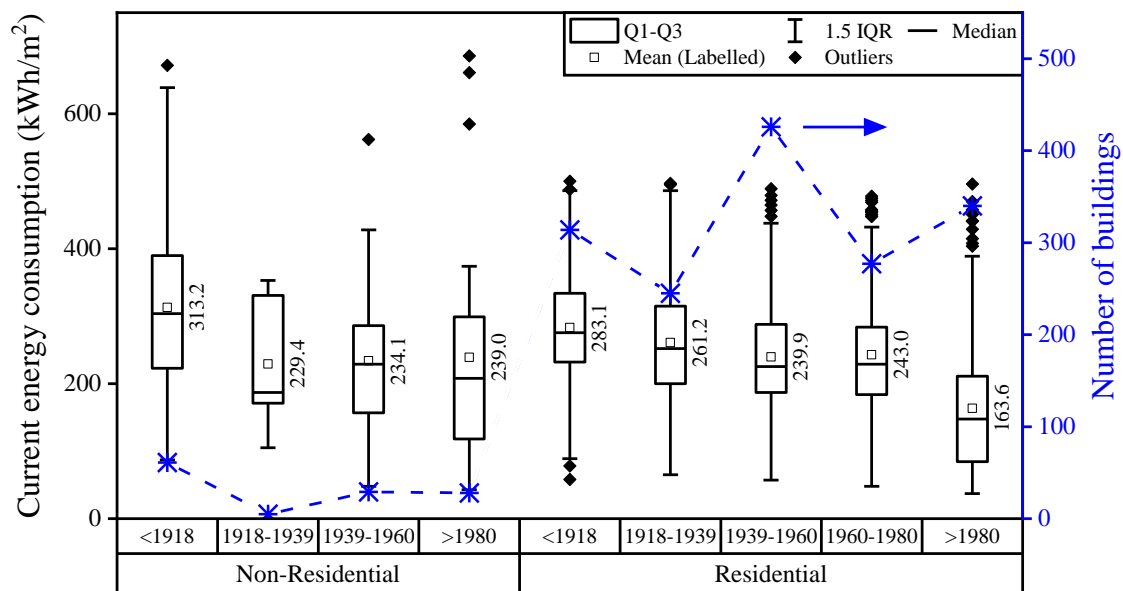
Q1-Q3
1.5 IQR
Median
Mean (Labelled)
Outliers

Current energy consumption (kWh/m$^2$)
600
400
200
0

Number of buildings
500
400
300
200
100
0

313.2
229.4
234.1
239.0
283.1
261.2
239.9
243.0
163.6

| <1918 | 1918-1939 | 1939-1960 | >1980 | <1918 | 1918-1939 | 1939-1960 | 1960-1980 | >1980 |
|---|---|---|---|---|---|---|---|---|
| Non-Residential | | | | Residential | | | | |